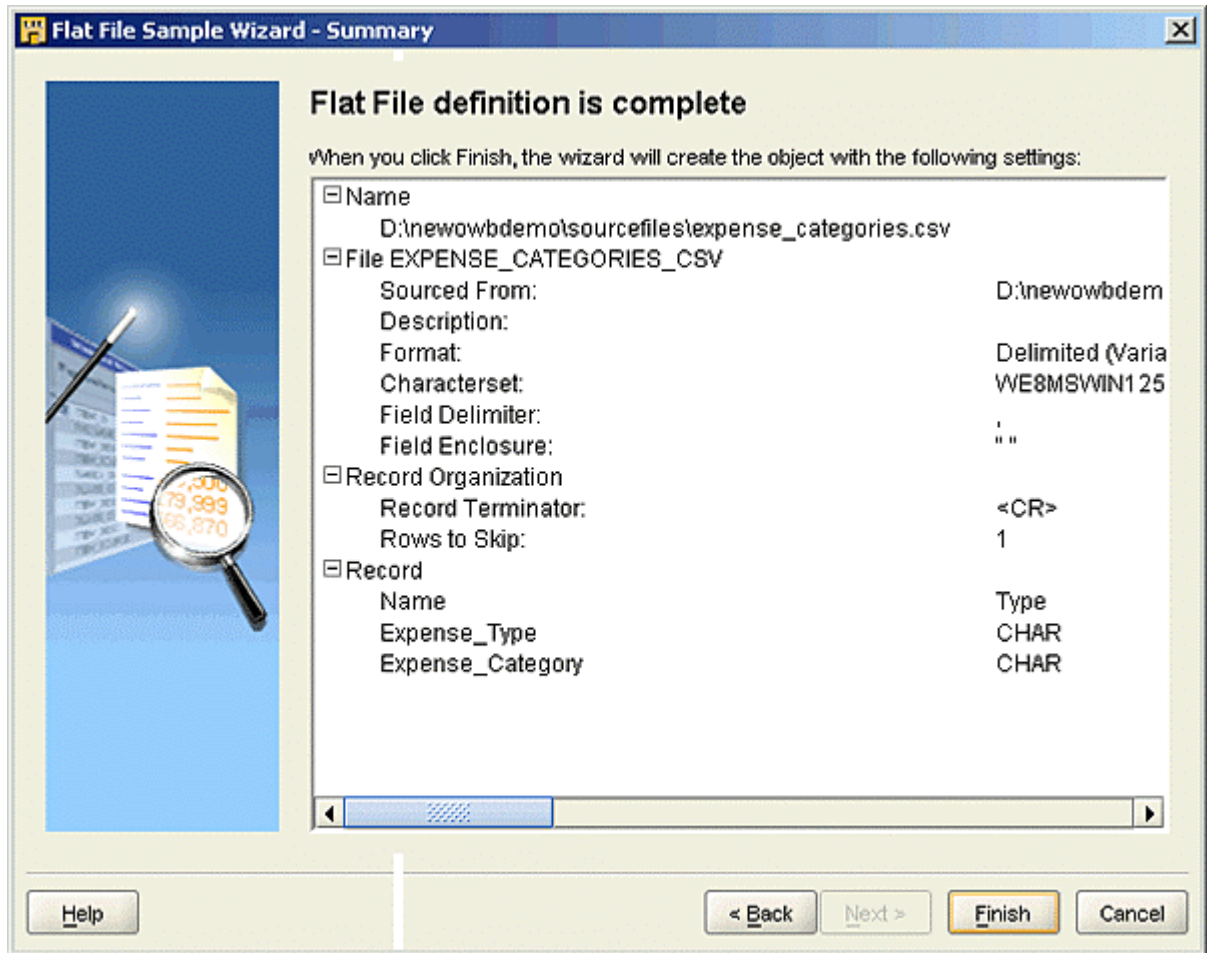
Flat File Sample Wizard - Summary

Flat File definition is complete

When you click Finish, the wizard will create the object with the following settings:

⊟Name
D:\newowbdemo\sourcefiles\expense_categories.csv
⊟File EXPENSE_CATEGORIES_CSV
Sourced From: D:\newowbdem
Description:
Format: Delimited (Varia
Characterset: WE8MSWIN125
Field Delimiter: ,
Field Enclosure: " "
⊟Record Organization
Record Terminator: <CR>
Rows to Skip: 1
⊟Record
Name Type
Expense_Type CHAR
Expense_Category CHAR

Help

< Back Next > Finish Cancel